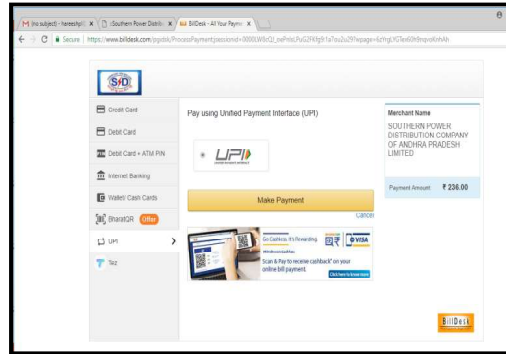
(no subject) - hareeshp | ::Southern Power Distrib | BillDesk - All Your Payme

Secure | https://www.billdesk.com/pgidsk/ProcessPayment?sessionid=00000LWBzQ_zwPmbLPuG2FKfg8i1a7ou2u29?wpage=6zYrgUYGTex60h9nqvo6nhAh

SPDCL

Credit Card

Debit Card

Debit Card + ATM PIN

Internet Banking

Wallet/ Cash Cards

BharatQR Offer

UPI

Tez

Pay using Unified Payment Interface (UPI)

UPI

Make Payment

Cancel

Go Cashless. It's Rewarding

Scan & Pay to receive cashback* on your online bill payment.

Click here to know more

Merchant Name

SOUTHERN POWER DISTRIBUTION COMPANY OF ANDHRA PRADESH LIMITED

Payment Amount ₹ 236.00

BillDesk